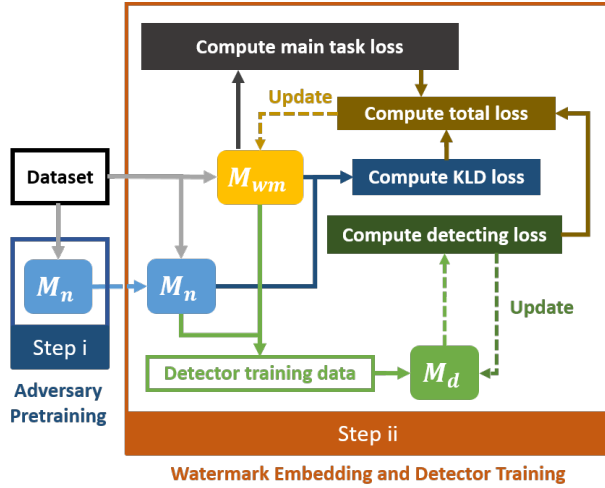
Compute main task loss

Update

Compute total loss

Dataset

$M_{wm}$

Compute KLD loss

Compute detecting loss

$M_n$

$M_n$

Update

Step i

Detector training data

$M_d$

Adversary Pretraining

Step ii

Watermark Embedding and Detector Training